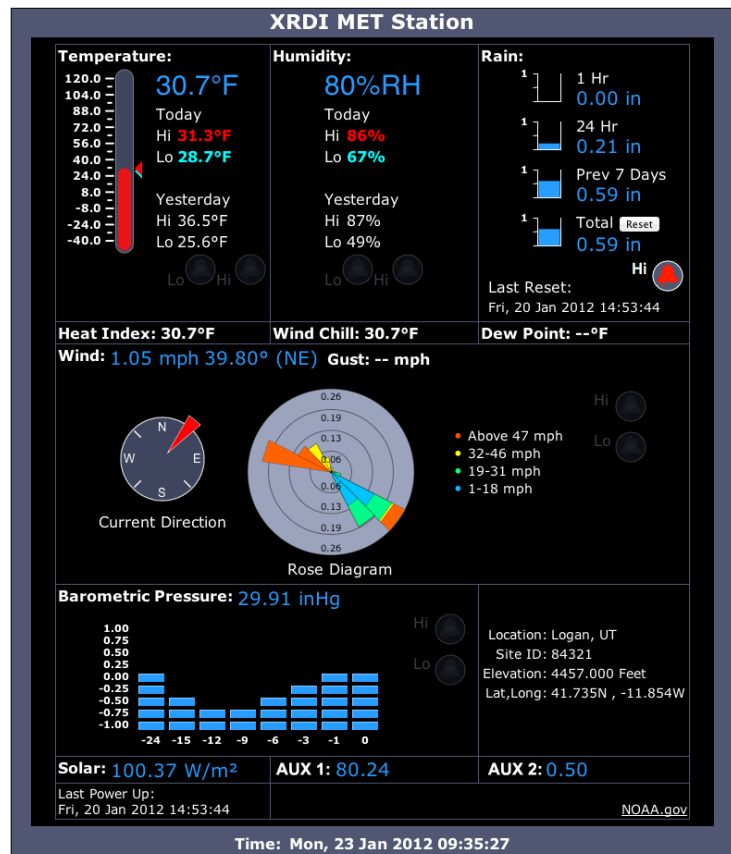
XRDI MET Station

Temperature:
120.0
104.0
88.0
72.0
56.0
40.0
24.0
8.0
-8.0
-24.0
-40.0
30.7°F
Today
Hi 31.3°F
Lo 28.7°F
Yesterday
Hi 36.5°F
Lo 25.6°F
Lo Hi

Humidity:
80%RH
Today
Hi 86%
Lo 67%
Yesterday
Hi 87%
Lo 49%
Lo Hi

Rain:
1
1 Hr
0.00 in
1
24 Hr
0.21 in
1
Prev 7 Days
0.59 in
1
Total Reset
0.59 in
Hi
Last Reset:
Fri, 20 Jan 2012 14:53:44

Heat Index: 30.7°F
Wind Chill: 30.7°F
Dew Point: --°F

Wind: 1.05 mph 39.80° (NE) Gust: -- mph

N
W E
S
Current Direction

0.26
0.19
0.13
0.06
0.06
0.06
0.13
0.19
0.26
Rose Diagram

Hi
Lo
Above 47 mph
32-46 mph
19-31 mph
1-18 mph

Barometric Pressure: 29.91 inHg
1.00
0.75
0.50
0.25
0.00
-0.25
-0.50
-0.75
-1.00
-24 -15 -12 -9 -6 -3 -1 0
Hi
Lo

Location: Logan, UT
Site ID: 84321
Elevation: 4457.000 Feet
Lat,Long: 41.735N , -11.854W

Solar: 100.37 W/m²
AUX 1: 80.24
AUX 2: 0.50

Last Power Up:
Fri, 20 Jan 2012 14:53:44
NOAA.gov

Time: Mon, 23 Jan 2012 09:35:27